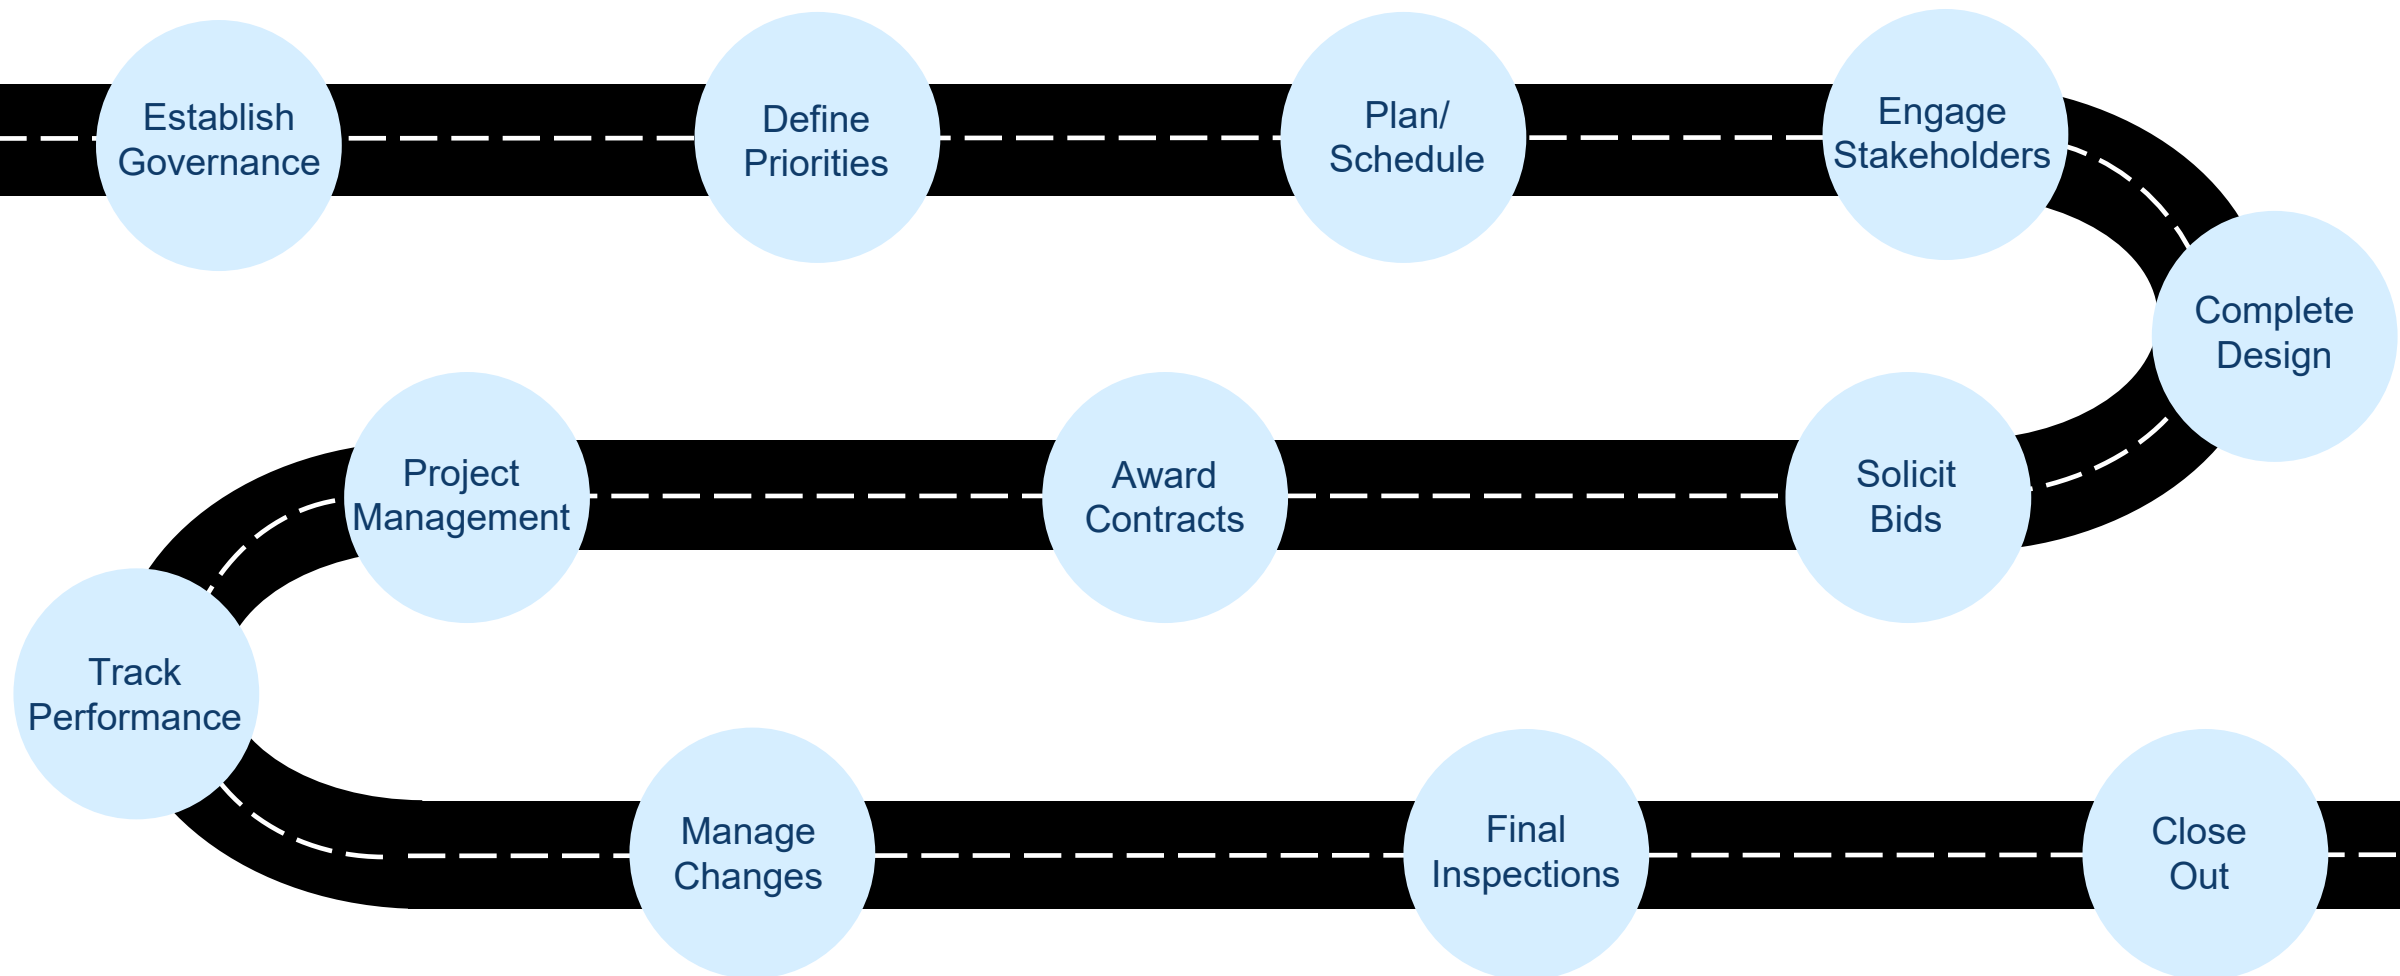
Establish Governance

Define Priorities

Plan/ Schedule

Engage Stakeholders

Complete Design

Solicit Bids

Award Contracts

Project Management

Track Performance

Manage Changes

Final Inspections

Close Out